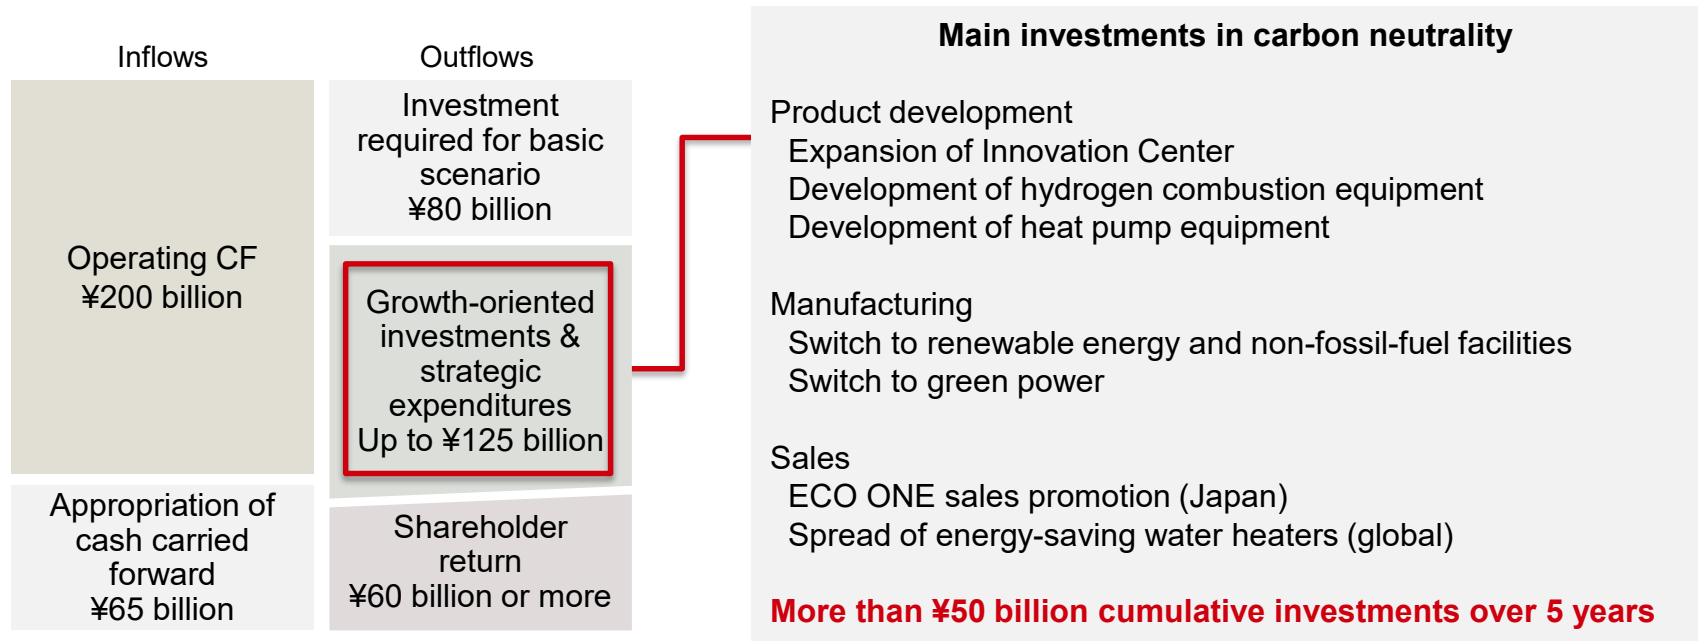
Inflows

Outflows

Operating CF
¥200 billion

Appropriation of cash carried forward
¥65 billion

Investment required for basic scenario
¥80 billion

Growth-oriented investments & strategic expenditures
Up to ¥125 billion

Shareholder return
¥60 billion or more

Main investments in carbon neutrality

Product development
Expansion of Innovation Center
Development of hydrogen combustion equipment
Development of heat pump equipment

Manufacturing
Switch to renewable energy and non-fossil-fuel facilities
Switch to green power

Sales
ECO ONE sales promotion (Japan)
Spread of energy-saving water heaters (global)

More than ¥50 billion cumulative investments over 5 years